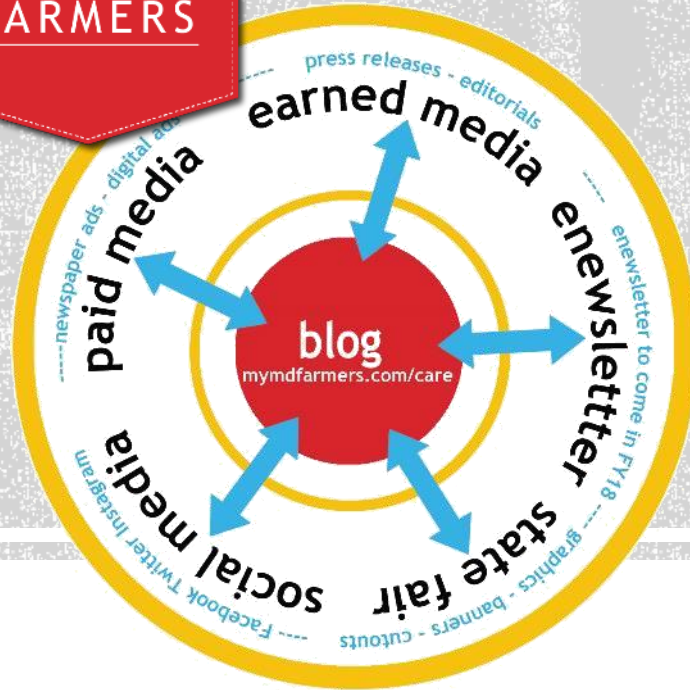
ARMERS

press releases - editorials

earned media

enewslettter

enewsletter to come in FY18

state fair

graphics - banners - cutouts

social media

Facebook Twitter Instagram

paid media

newspaper ads - digital ads

blog
mymdfarmers.com/care